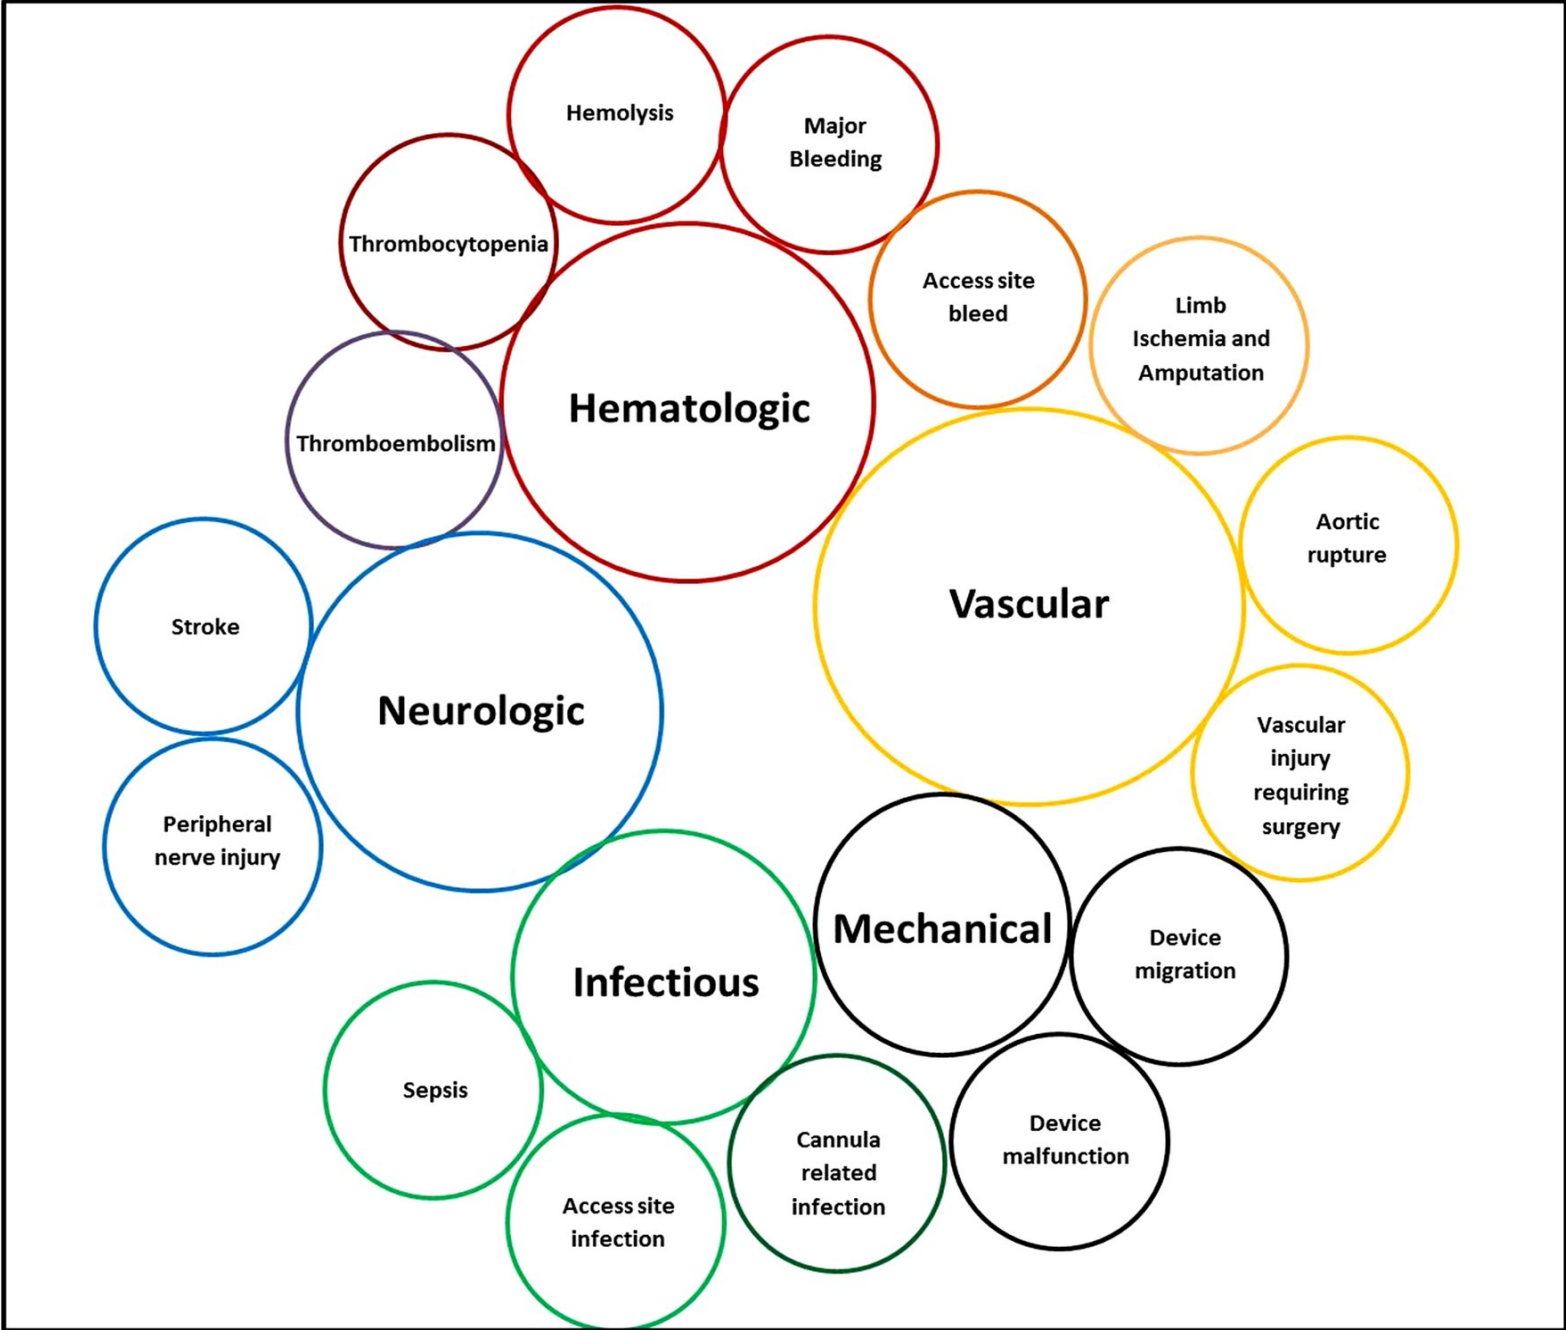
Hemolysis

Major Bleeding

Thrombocytopenia

Access site bleed

Limb Ischemia and Amputation

Hematologic

Thromboembolism

Vascular

Aortic rupture

Stroke

Neurologic

Vascular injury requiring surgery

Peripheral nerve injury

Mechanical

Device migration

Infectious

Sepsis

Device malfunction

Cannula related infection

Access site infection